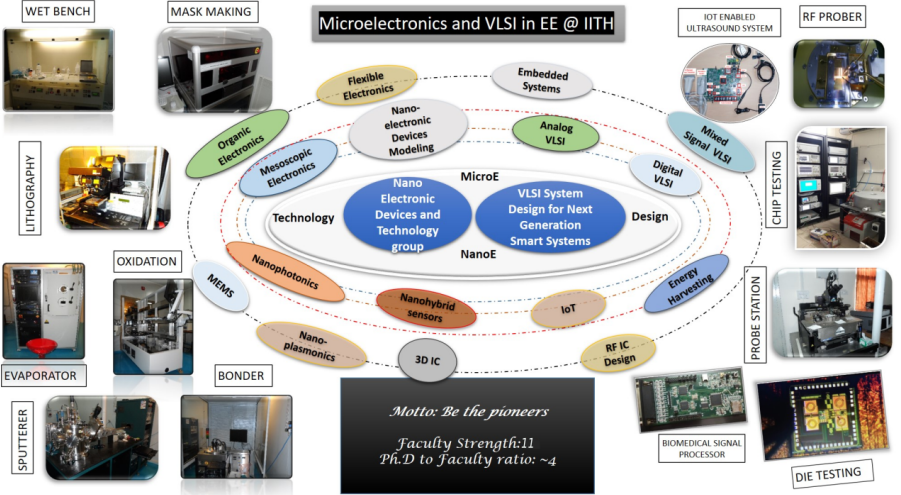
Microelectronics and VLSI in EE @ IITH

WET BENCH

MASK MAKING

IOT ENABLED ULTRASOUND SYSTEM

RF PROBER

LITHOGRAPHY

CHIP TESTING

OXIDATION

PROBE STATION

EVAPORATOR

BONDER

SPUTTERER

BIOMEDICAL SIGNAL PROCESSOR

DIE TESTING

Flexible Electronics

Embedded Systems

Organic Electronics

Nano-electronic Devices Modeling

Analog VLSI

Mixed Signal VLSI

Mesoscopic Electronics

Digital VLSI

MicroE

Technology

Nano Electronic Devices and Technology group

VLSI System Design for Next Generation Smart Systems

Design

NanoE

MEMS

Nanophotonics

Energy Harvesting

Nanohybrid sensors

IoT

Nano-plasmonics

3D IC

RF IC Design

Motto: Be the pioneers

Faculty Strength:11
Ph.D to Faculty ratio: ~4